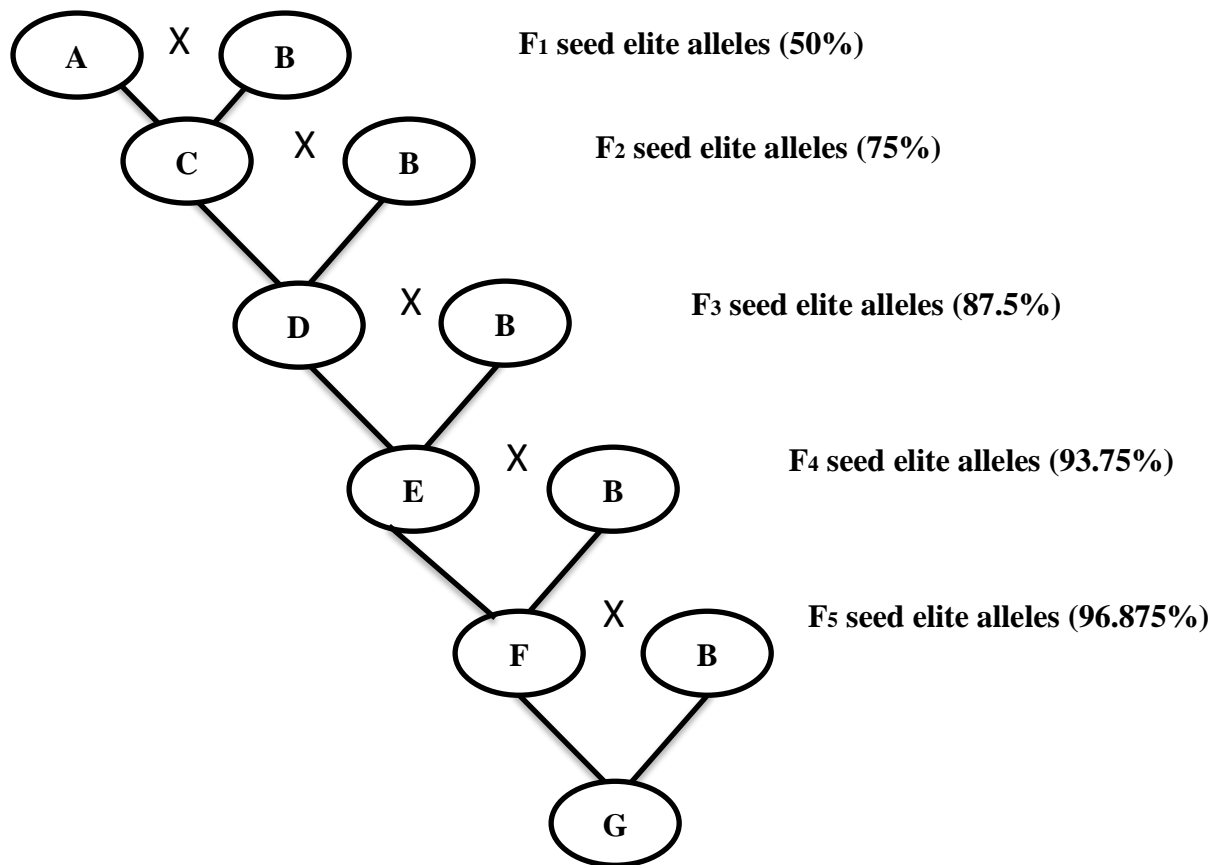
A X B

F$_1$ seed elite alleles (50%)

C X B

F$_2$ seed elite alleles (75%)

D X B

F$_3$ seed elite alleles (87.5%)

E X B

F$_4$ seed elite alleles (93.75%)

F X B

F$_5$ seed elite alleles (96.875%)

G